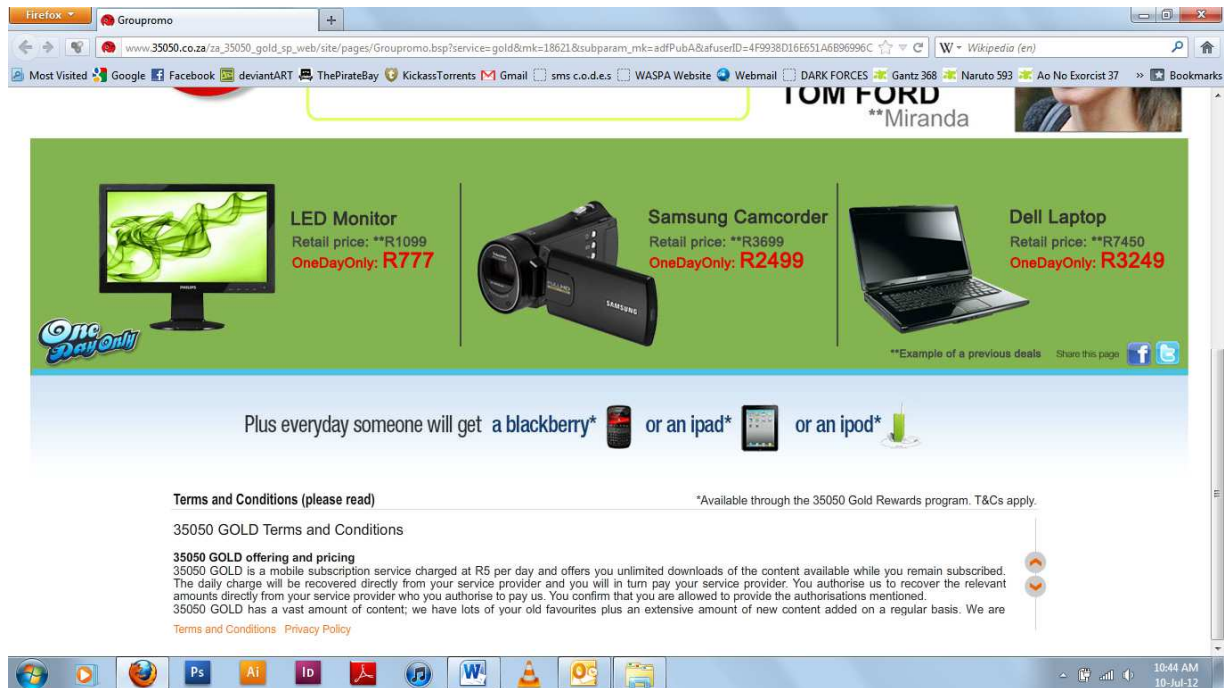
Firefox

Grouprom

www.35050.co.za/za_35050_gold_sp_web/site/pages/Grouprom.bsp?service=gold&mk=18621&subparam_mk=adfPubA&afuserID=4F9938D16E651A6B96996C

Wikipedia (en)

Most Visited Google Facebook deviantART ThePirateBay KickassTorrents Gmail sms c.o.d.e.s WASPA Website Webmail DARK FORCES Gantz 368 Naruto 593 Ao No Exorcist 37 Bookmarks

TOM FORD
**Miranda

LED Monitor
Retail price: **R1099
OneDayOnly: R777

Samsung Camcorder
Retail price: **R3699
OneDayOnly: R2499

Dell Laptop
Retail price: **R7450
OneDayOnly: R3249

One Day Only

**Example of a previous deals Share this page

Plus everyday someone will get a blackberry* or an ipad* or an ipod*

Terms and Conditions (please read)

*Available through the 35050 Gold Rewards program. T&Cs apply.

35050 GOLD Terms and Conditions

35050 GOLD offering and pricing
35050 GOLD is a mobile subscription service charged at R5 per day and offers you unlimited downloads of the content available while you remain subscribed. The daily charge will be recovered directly from your service provider and you will in turn pay your service provider. You authorise us to recover the relevant amounts directly from your service provider who you authorise to pay us. You confirm that you are allowed to provide the authorisations mentioned.
35050 GOLD has a vast amount of content; we have lots of your old favourites plus an extensive amount of new content added on a regular basis. We are

Terms and Conditions Privacy Policy

10:44 AM
10-Jul-12